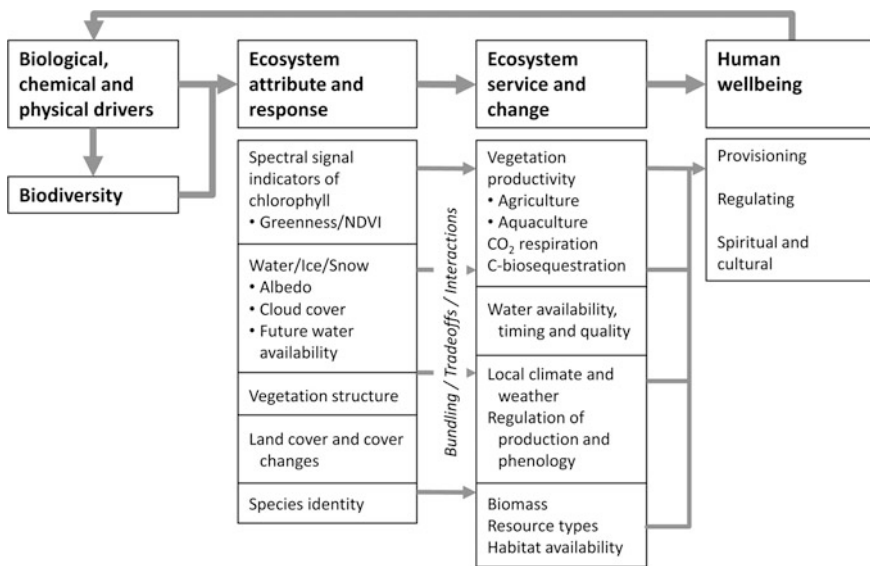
Biological, chemical and physical drivers

Biodiversity

Ecosystem attribute and response

Ecosystem service and change

Human wellbeing

Spectral signal indicators of chlorophyll
• Greenness/NDVI

Water/Ice/Snow
• Albedo
• Cloud cover
• Future water availability

Vegetation structure

Land cover and cover changes

Species identity

Bundling / Tradeoffs / Interactions

Vegetation productivity
• Agriculture
• Aquaculture
$CO_2$ respiration
C-biosequestration

Water availability, timing and quality

Local climate and weather
Regulation of production and phenology

Biomass
Resource types
Habitat availability

Provisioning

Regulating

Spiritual and cultural